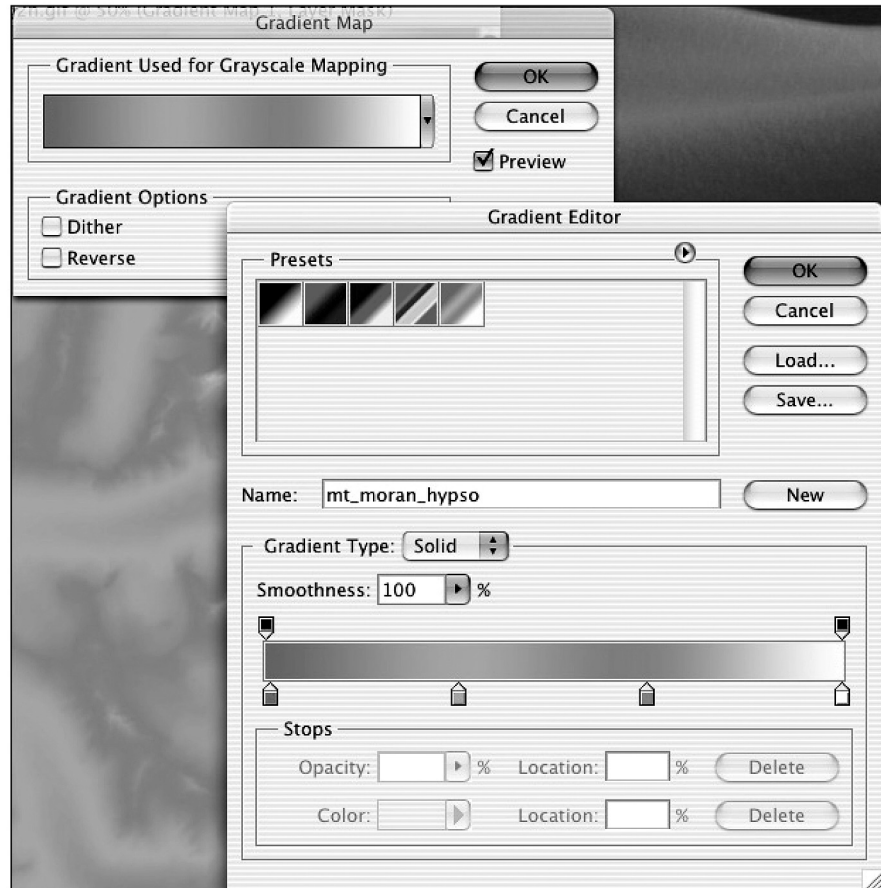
zn.gif @ 50% (Gradient Map 1, Layer Mask)
Gradient Map
Gradient Used for Grayscale Mapping
OK
Cancel
Preview
Gradient Options
Dither
Reverse

Gradient Editor
Presets
OK
Cancel
Load...
Save...
Name: mt_moran_hypso
New
Gradient Type: Solid
Smoothness: 100 %
Stops
Opacity: % Location: % Delete
Color: Location: % Delete